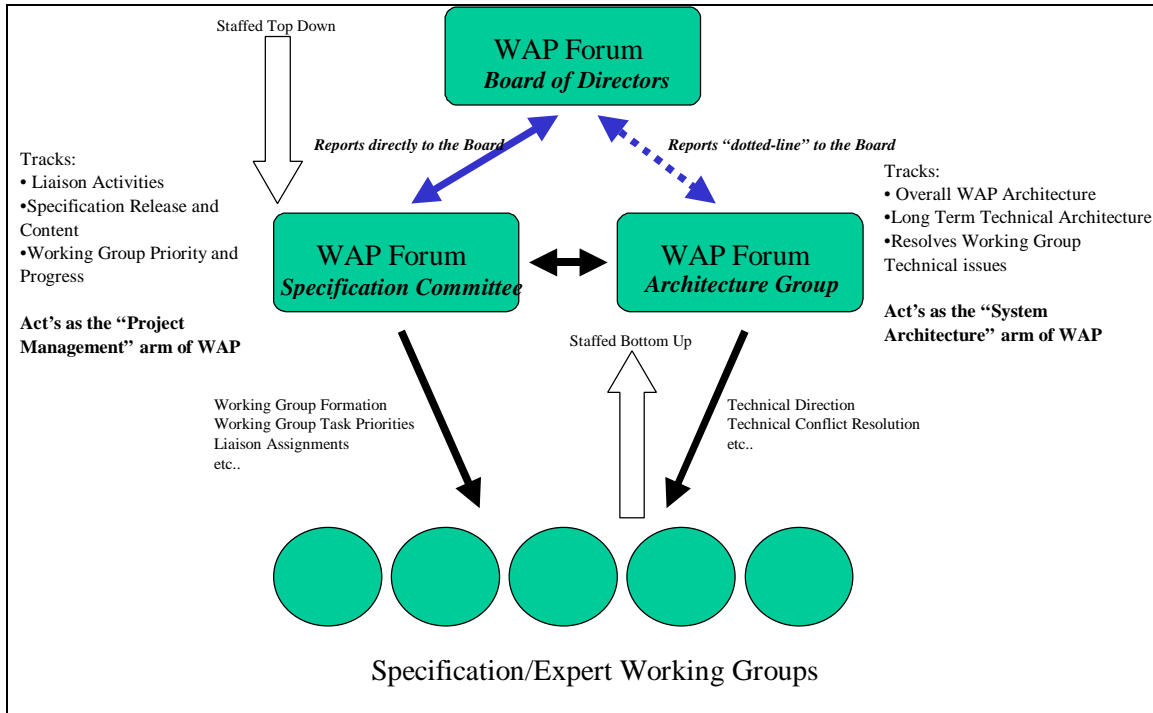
Staffed Top Down

WAP Forum
*Board of Directors*

*Reports directly to the Board*

*Reports "dotted-line" to the Board*

Tracks:
• Liaison Activities
•Specification Release and Content
•Working Group Priority and Progress

**Act's as the "Project Management" arm of WAP**

WAP Forum
*Specification Committee*

WAP Forum
*Architecture Group*

Tracks:
• Overall WAP Architecture
•Long Term Technical Architecture
•Resolves Working Group Technical issues

**Act's as the "System Architecture" arm of WAP**

Staffed Bottom Up

Working Group Formation
Working Group Task Priorities
Liaison Assignments
etc..

Technical Direction
Technical Conflict Resolution
etc..

Specification/Expert Working Groups